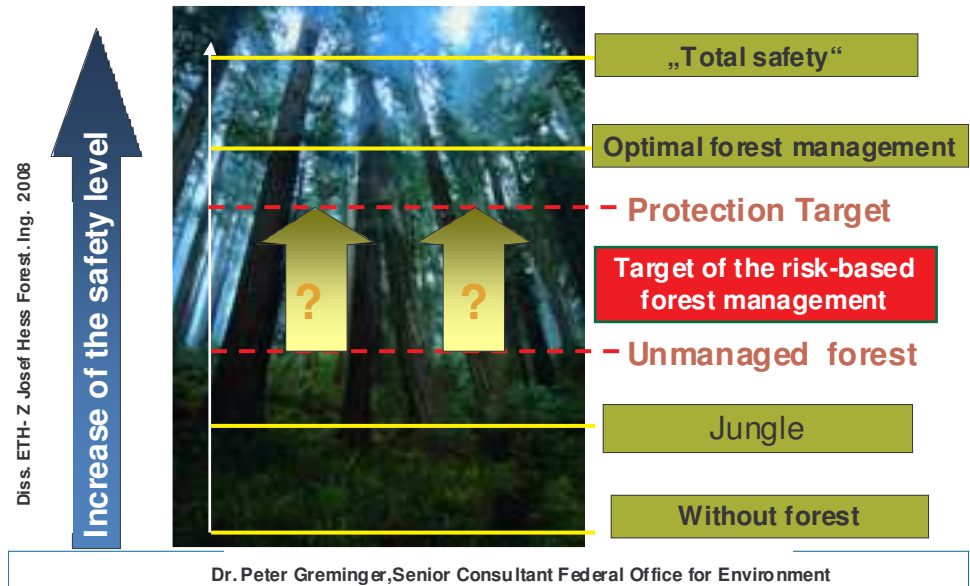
Diss. ETH- Z Josef Hess Forest. Ing. 2008

Increase of the safety level

„Total safety“

Optimal forest management

Protection Target

?

?

Target of the risk-based forest management

Unmanaged forest

Jungle

Without forest

Dr. Peter Greminger,Senior Consultant Federal Office for Environment